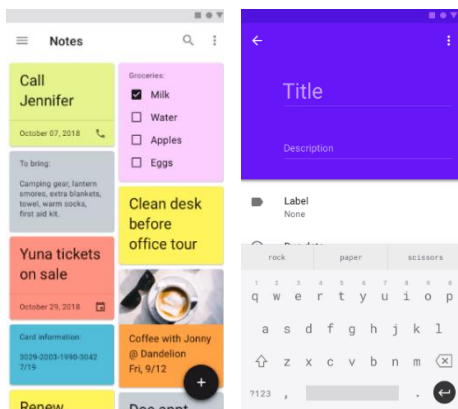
Notes

Call Jennifer

October 07, 2018

To bring:

Camping gear, lantern smores, extra blankets, towel, warm socks, first aid kit.

Yuna tickets on sale

October 29, 2018

Card information:

3029-2003-1990-3042 7/19

Renew

Groceries:

Milk

Water

Apples

Eggs

Clean desk before office tour

Coffee with Jonny @ Dandelion Fri, 9/12

Doc appt

+

Title

Description

Label

None

Due date

rock

paper

scissors

q w e r t y u i o p

a s d f g h j k l

z x c v b n m

?123

,

.